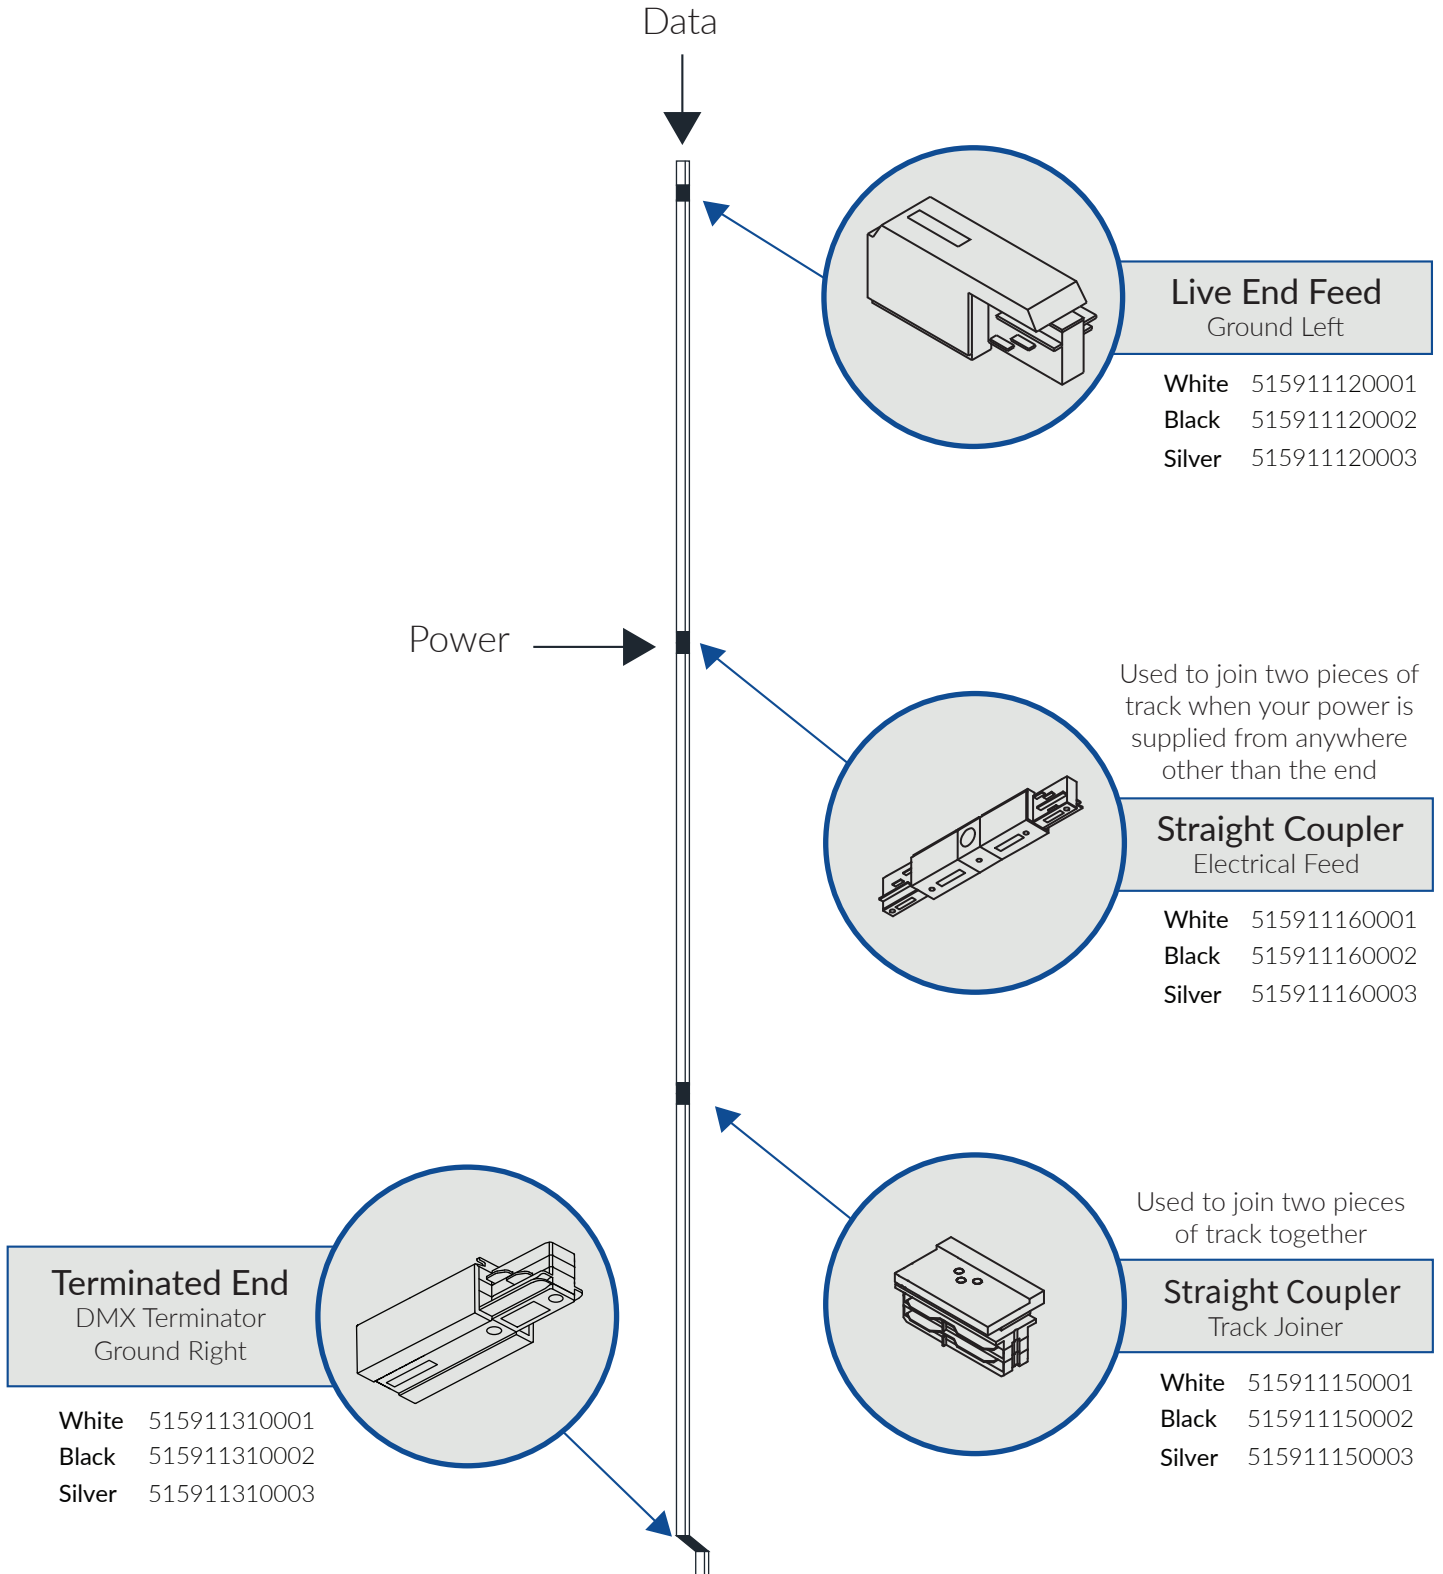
Data

Live End Feed
Ground Left

| | |
|---|---|
| White | 515911120001 |
| Black | 515911120002 |
| Silver | 515911120003 |

Power

Used to join two pieces of track when your power is supplied from anywhere other than the end

Straight Coupler
Electrical Feed

| | |
|---|---|
| White | 515911160001 |
| Black | 515911160002 |
| Silver | 515911160003 |

Used to join two pieces of track together

Straight Coupler
Track Joiner

| | |
|---|---|
| White | 515911150001 |
| Black | 515911150002 |
| Silver | 515911150003 |

Terminated End
DMX Terminator
Ground Right

| | |
|---|---|
| White | 515911310001 |
| Black | 515911310002 |
| Silver | 515911310003 |